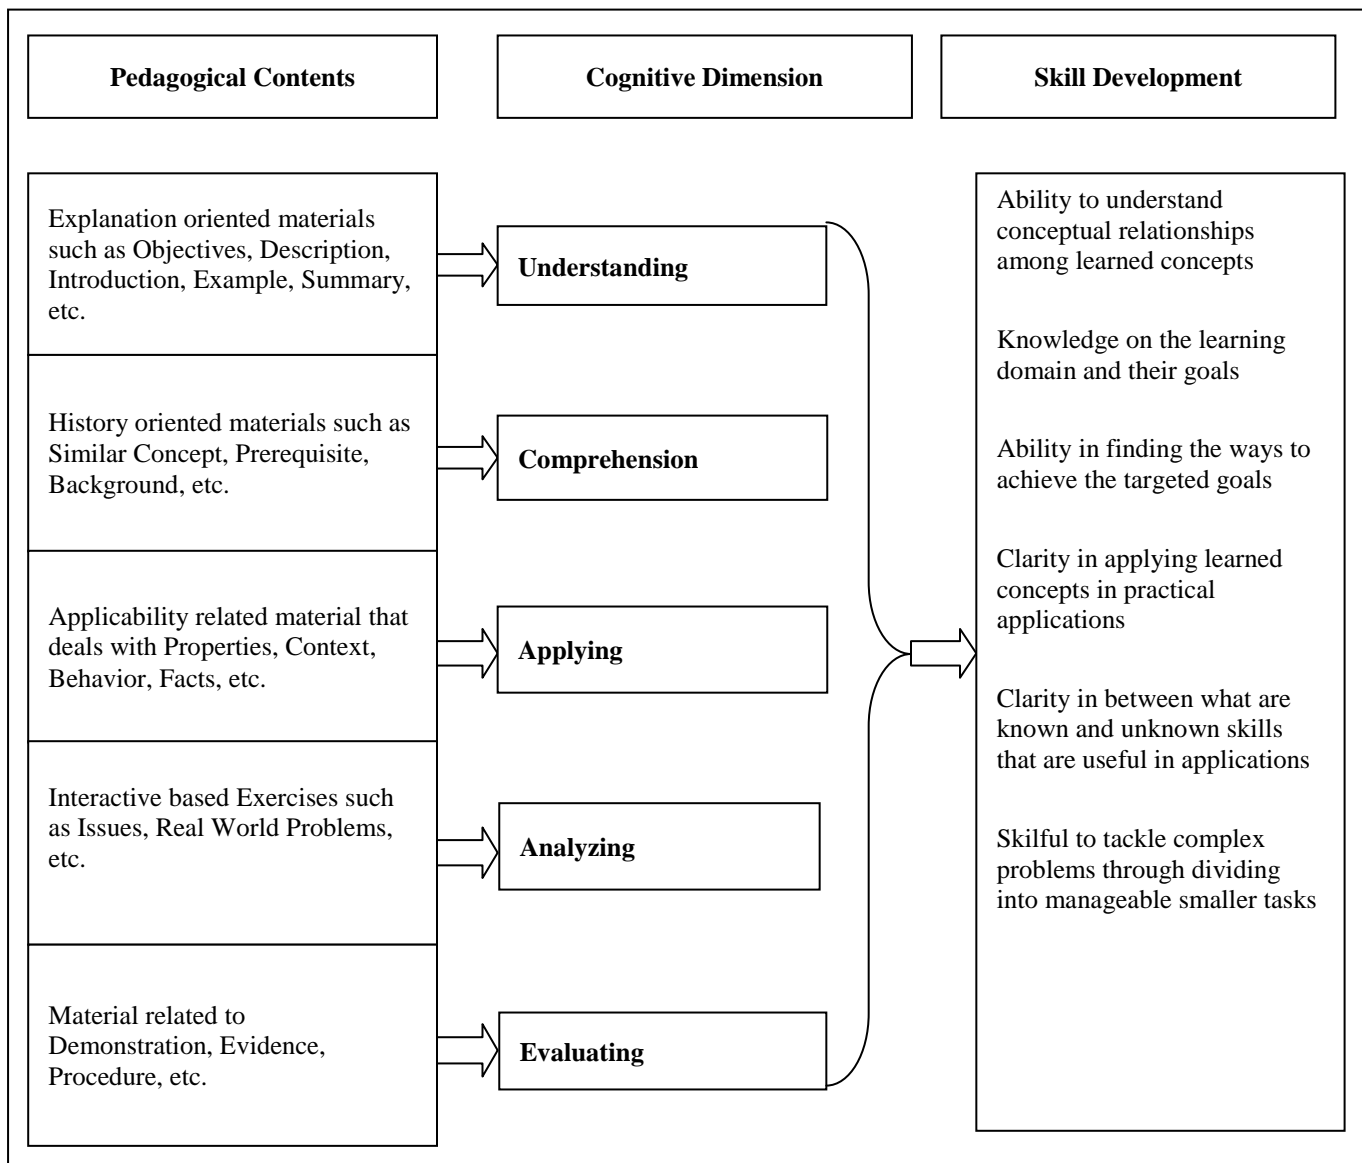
Pedagogical Contents

Cognitive Dimension

Skill Development

Explanation oriented materials such as Objectives, Description, Introduction, Example, Summary, etc.

Understanding

History oriented materials such as Similar Concept, Prerequisite, Background, etc.

Comprehension

Applicability related material that deals with Properties, Context, Behavior, Facts, etc.

Applying

Interactive based Exercises such as Issues, Real World Problems, etc.

Analyzing

Material related to Demonstration, Evidence, Procedure, etc.

Evaluating

Ability to understand conceptual relationships among learned concepts

Knowledge on the learning domain and their goals

Ability in finding the ways to achieve the targeted goals

Clarity in applying learned concepts in practical applications

Clarity in between what are known and unknown skills that are useful in applications

Skilful to tackle complex problems through dividing into manageable smaller tasks